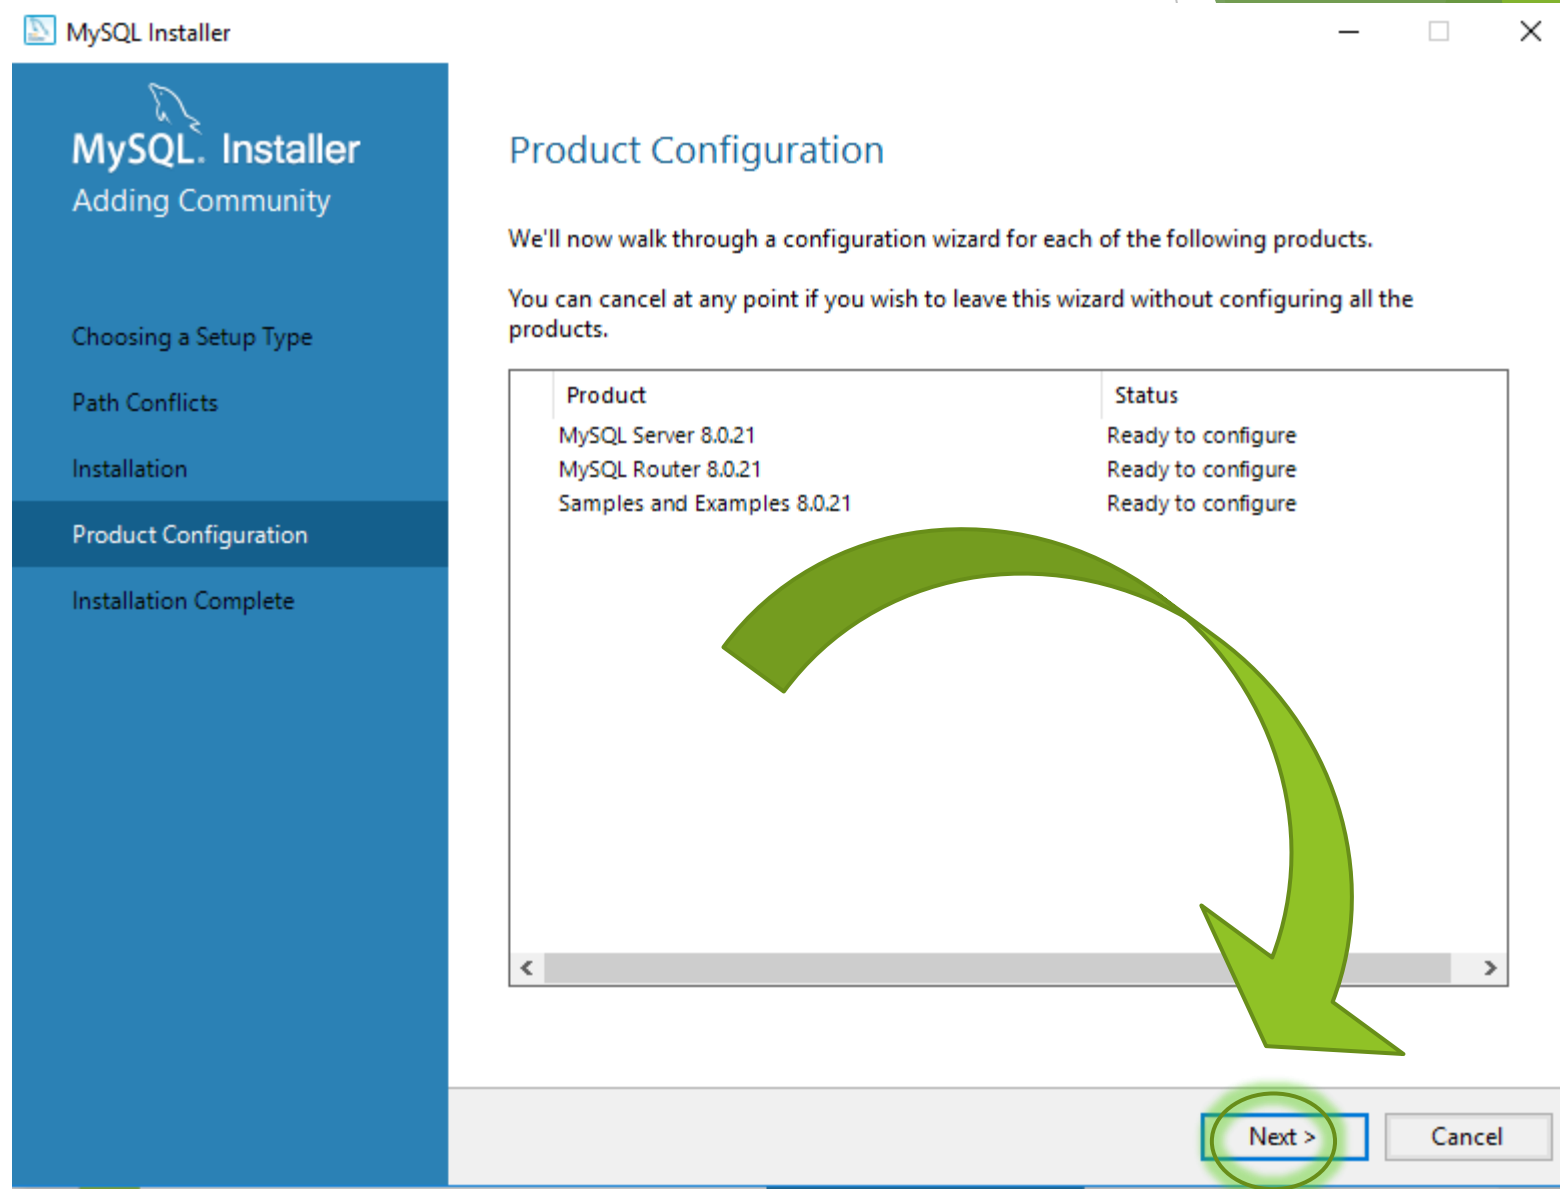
MySQL Installer

MySQL. Installer
Adding Community

Choosing a Setup Type

Path Conflicts

Installation

Product Configuration

Installation Complete

Product Configuration

We'll now walk through a configuration wizard for each of the following products.

You can cancel at any point if you wish to leave this wizard without configuring all the products.

| Product | Status |
|---|---|
| MySQL Server 8.0.21 | Ready to configure |
| MySQL Router 8.0.21 | Ready to configure |
| Samples and Examples 8.0.21 | Ready to configure |

Next >

Cancel